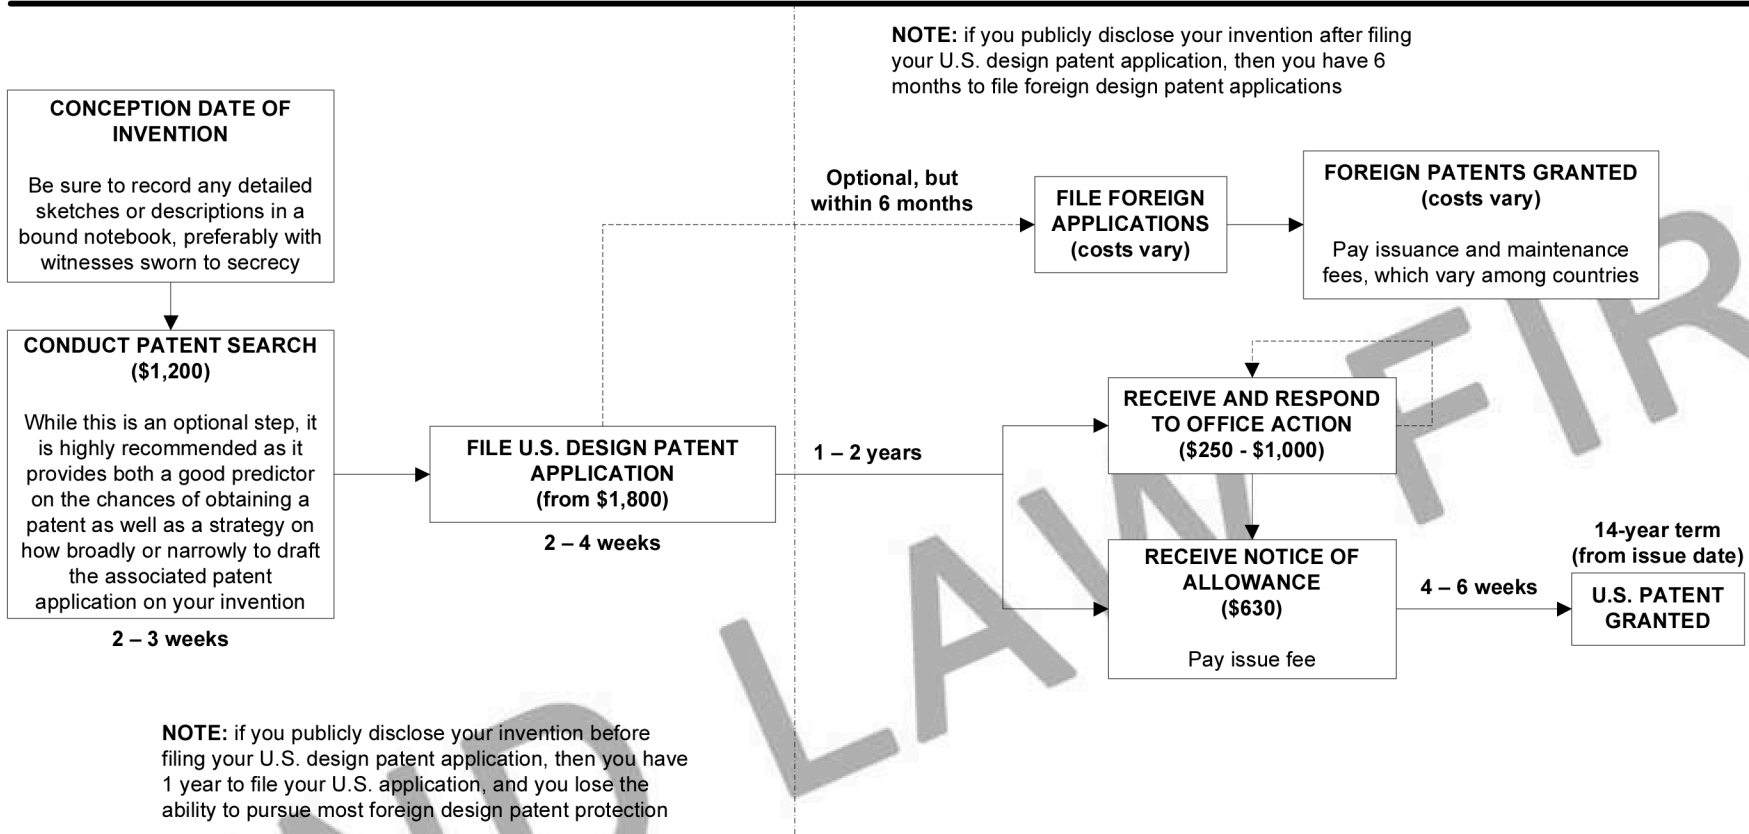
NOTE: if you publicly disclose your invention after filing your U.S. design patent application, then you have 6 months to file foreign design patent applications

CONCEPTION DATE OF INVENTION

Be sure to record any detailed sketches or descriptions in a bound notebook, preferably with witnesses sworn to secrecy

CONDUCT PATENT SEARCH ($1,200)

While this is an optional step, it is highly recommended as it provides both a good predictor on the chances of obtaining a patent as well as a strategy on how broadly or narrowly to draft the associated patent application on your invention

2 – 3 weeks

FILE U.S. DESIGN PATENT APPLICATION (from $1,800)

2 – 4 weeks

Optional, but within 6 months

FILE FOREIGN APPLICATIONS (costs vary)

FOREIGN PATENTS GRANTED (costs vary)

Pay issuance and maintenance fees, which vary among countries

1 – 2 years

RECEIVE AND RESPOND TO OFFICE ACTION ($250 - $1,000)

RECEIVE NOTICE OF ALLOWANCE ($630)

Pay issue fee

4 – 6 weeks

14-year term (from issue date)

U.S. PATENT GRANTED

NOTE: if you publicly disclose your invention before filing your U.S. design patent application, then you have 1 year to file your U.S. application, and you lose the ability to pursue most foreign design patent protection

LAW FIR